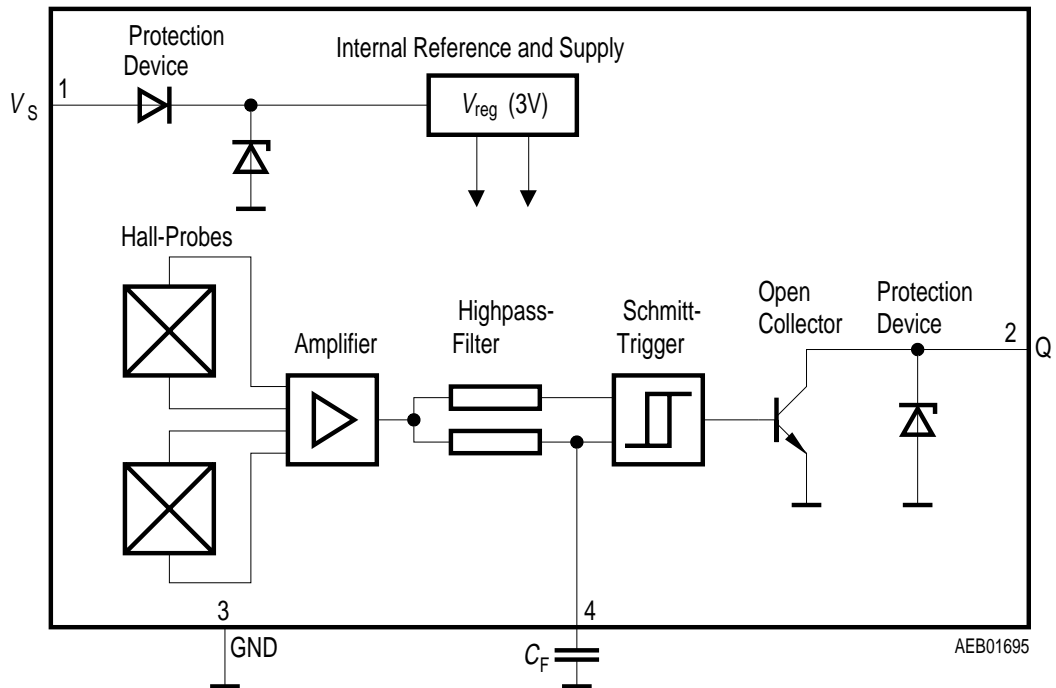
Protection Device

Internal Reference and Supply

$V_S$

1

$V_{reg}$ (3V)

Hall-Probes

Amplifier

Highpass-Filter

Schmitt-Trigger

Open Collector

Protection Device

2

Q

3

GND

4

$C_F$

AEB01695